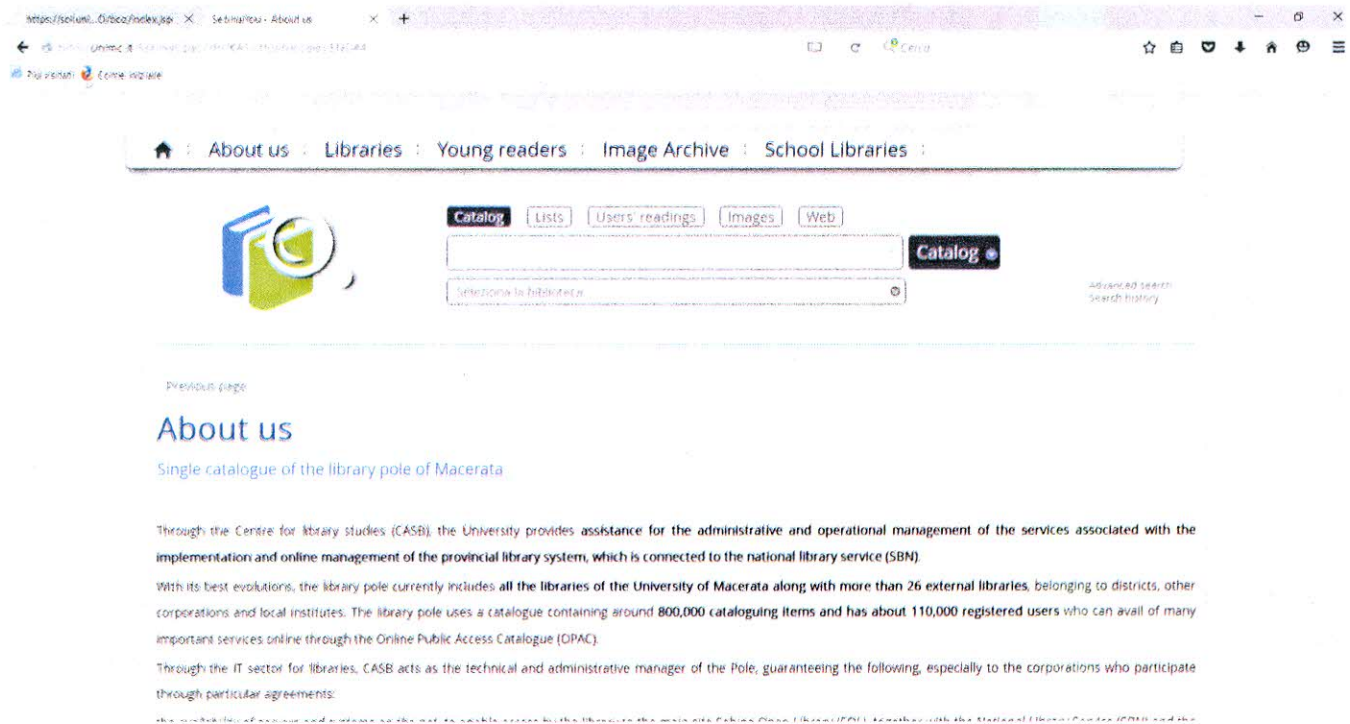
https://sol.uni...O/bcz/index.jsp × SebinaYou - About us × +

unimc.it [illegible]

Cerca

Più visitati Come iniziare

About us Libraries Young readers Image Archive School Libraries

Catalog Lists Users' readings Images Web

Catalog

Seleziona la biblioteca

Advanced search
Search history

Previous page

About us

Single catalogue of the library pole of Macerata

Through the Centre for library studies (CASB), the University provides assistance for the administrative and operational management of the services associated with the implementation and online management of the provincial library system, which is connected to the national library service (SBN).

With its best evolutions, the library pole currently includes all the libraries of the University of Macerata along with more than 26 external libraries, belonging to districts, other corporations and local institutes. The library pole uses a catalogue containing around 800,000 cataloguing items and has about 110,000 registered users who can avail of many important services online through the Online Public Access Catalogue (OPAC).

Through the IT sector for libraries, CASB acts as the technical and administrative manager of the Pole, guaranteeing the following, especially to the corporations who participate through particular agreements:

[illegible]